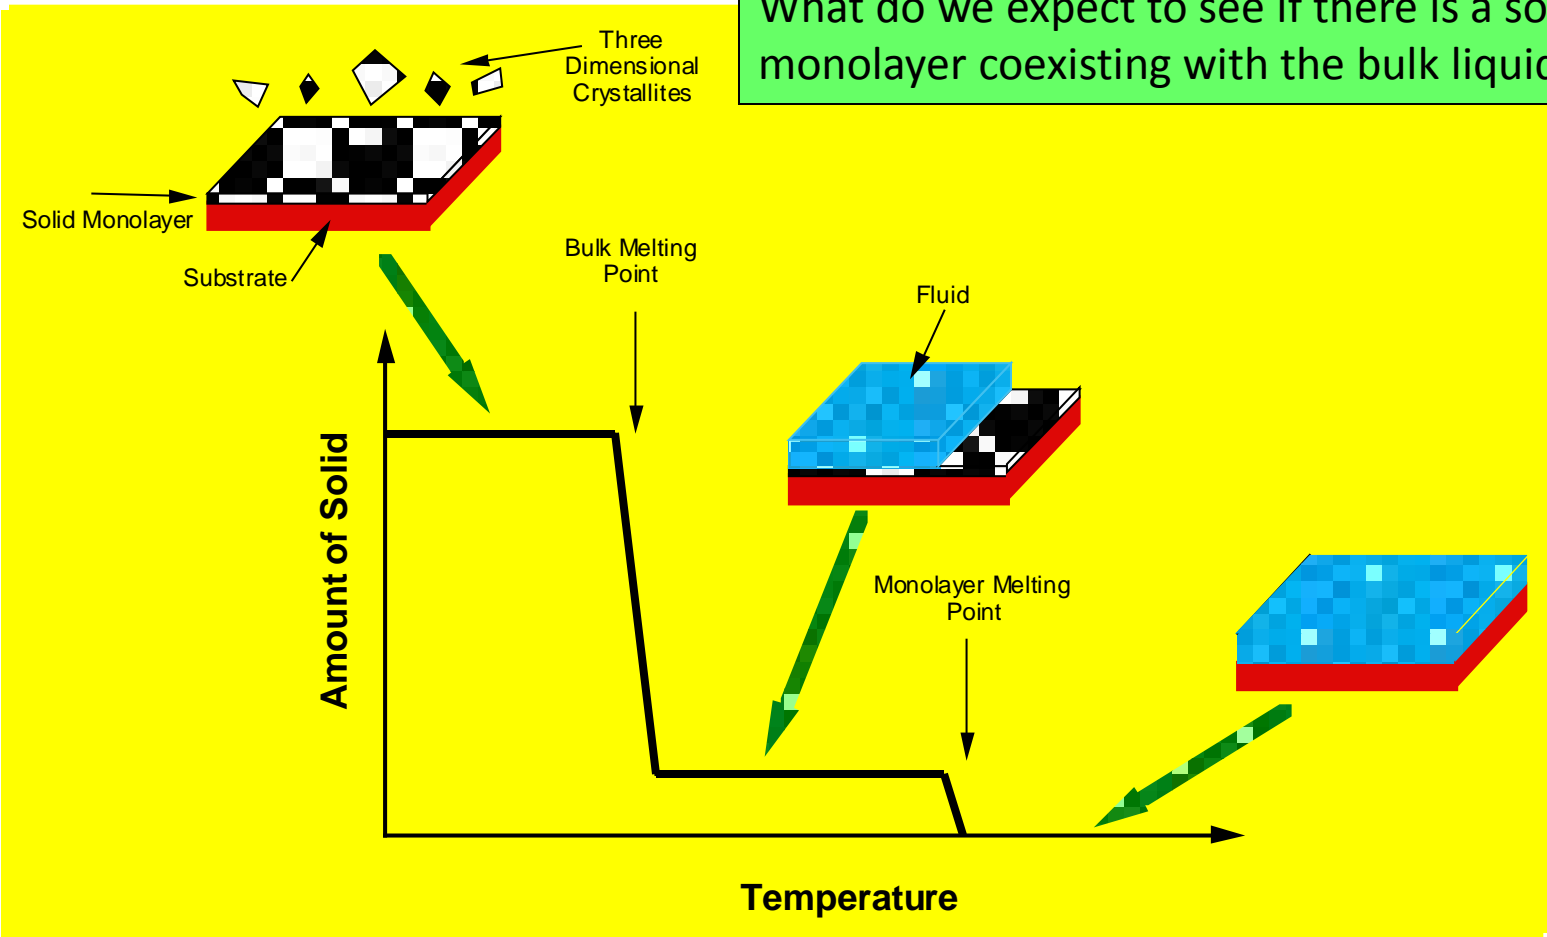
What do we expect to see if there is a so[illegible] monolayer coexisting with the bulk liqui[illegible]

Three Dimensional Crystallites

Solid Monolayer

Substrate

Bulk Melting Point

Fluid

Monolayer Melting Point

Amount of Solid

Temperature